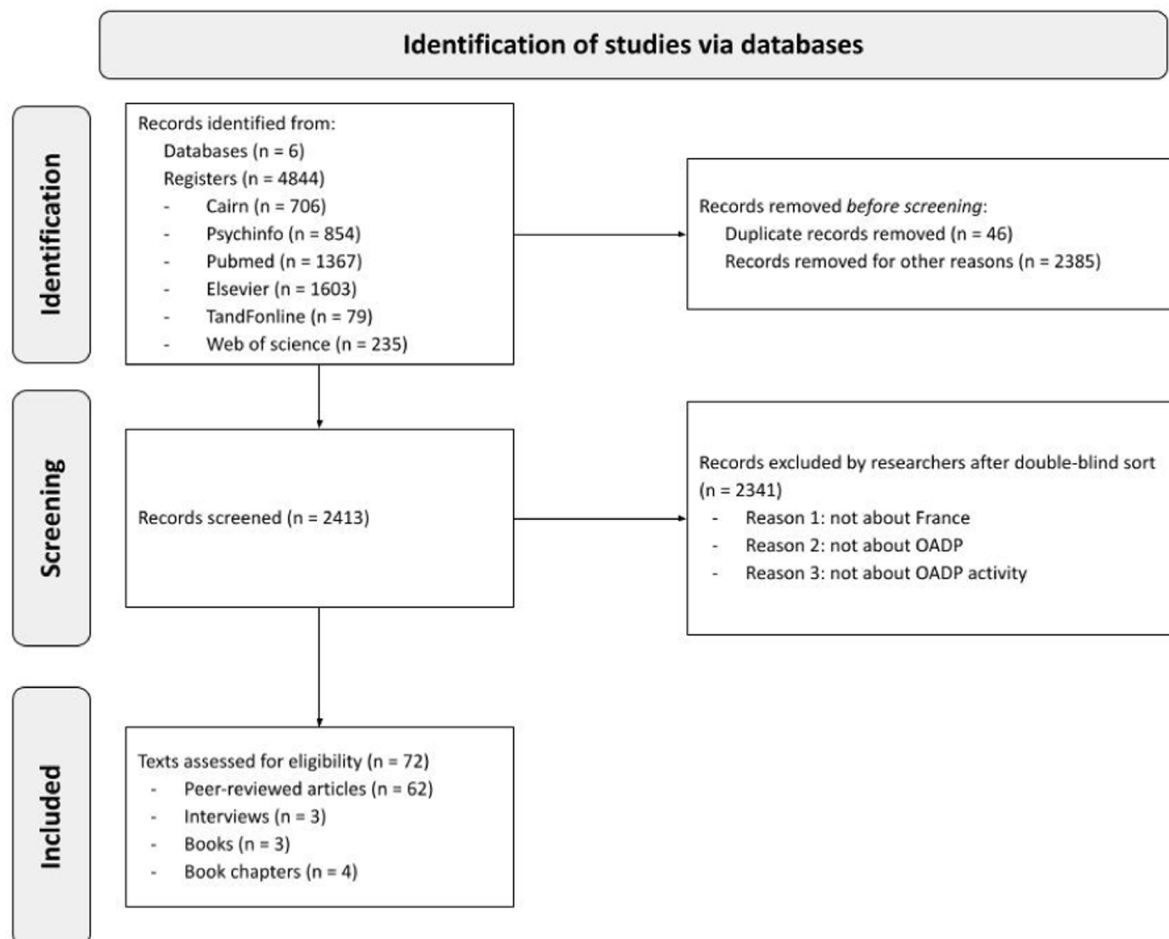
Identification of studies via databases

Identification

Records identified from:
Databases (n = 6)
Registers (n = 4844)
- Cairn (n = 706)
- Psychinfo (n = 854)
- Pubmed (n = 1367)
- Elsevier (n = 1603)
- TandFonline (n = 79)
- Web of science (n = 235)

Records removed *before screening*:
Duplicate records removed (n = 46)
Records removed for other reasons (n = 2385)

Screening

Records screened (n = 2413)

Records excluded by researchers after double-blind sort (n = 2341)
- Reason 1: not about France
- Reason 2: not about OADP
- Reason 3: not about OADP activity

Included

Texts assessed for eligibility (n = 72)
- Peer-reviewed articles (n = 62)
- Interviews (n = 3)
- Books (n = 3)
- Book chapters (n = 4)